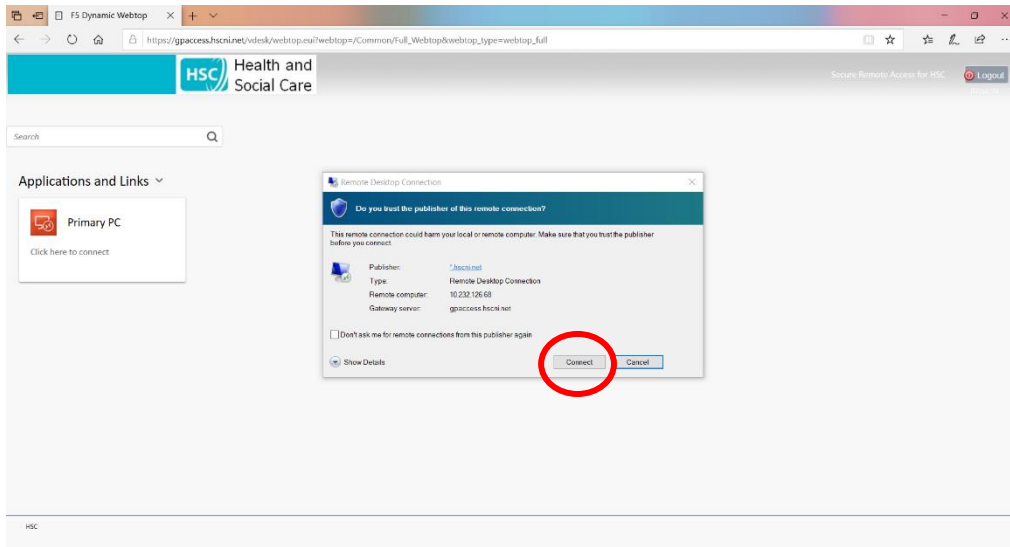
F5 Dynamic Webtop

https://gpaccess.hscni.net/vdesk/webtop.eui?webtop=/Common/Full_Webtop&webtop_type=webtop_full

HSC Health and Social Care

Secure Remote Access for HSC

Logout

Search

Applications and Links

Primary PC

Click here to connect

Remote Desktop Connection

Do you trust the publisher of this remote connection?

This remote connection could harm your local or remote computer. Make sure that you trust the publisher before you connect.

Publisher: *.hscni.net
Type: Remote Desktop Connection
Remote computer: 10.232.126.68
Gateway server: gpaccess.hscni.net

Don't ask me for remote connections from this publisher again

Show Details

Connect

Cancel

HSC